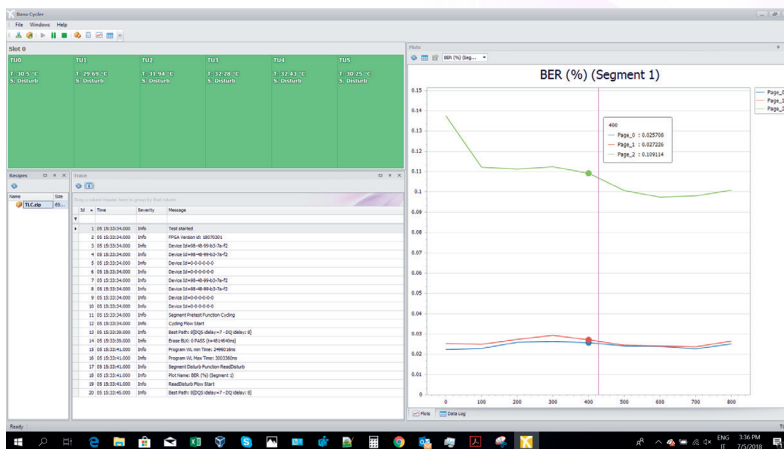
Nemo Cycler
File Windows Help

Slot 0

| TU0 | TU1 | TU2 | TU3 | TU4 | TU5 |
|---|---|---|---|---|---|
| T: 30.5 °C S: Disturb | T: 29.69 °C S: Disturb | T: 31.94 °C S: Disturb | T: 32.28 °C S: Disturb | T: 32.43 °C S: Disturb | T: 30.25 °C S: Disturb |

Recipes
Name Size
TLC.rcp 65...

Status
Drag a column header here to group by that column

| Id | Time | Severity | Message |
|---|---|---|---|
| 1 | 05 15:33:04.000 | Info | Test started |
| 2 | 05 15:33:34.000 | Info | FPGA Version id: 58070201 |
| 3 | 05 15:33:34.000 | Info | Device Id=98-48-99-b3-7a-f2 |
| 4 | 05 15:33:34.000 | Info | Device Id=98-48-99-b3-7a-f2 |
| 5 | 05 15:33:34.000 | Info | Device Id=0-0-0-0-0-0 |
| 6 | 05 15:33:34.000 | Info | Device Id=0-0-0-0-0-0 |
| 7 | 05 15:33:34.000 | Info | Device Id=98-48-99-b3-7a-f2 |
| 8 | 05 15:33:34.000 | Info | Device Id=98-48-99-b3-7a-f2 |
| 9 | 05 15:33:34.000 | Info | Device Id=0-0-0-0-0-0 |
| 10 | 05 15:33:34.000 | Info | Device Id=0-0-0-0-0-0 |
| 11 | 05 15:33:34.000 | Info | Segment Pretest Function Cycling |
| 12 | 05 15:33:34.000 | Info | Cycling Flow Start |
| 13 | 05 15:33:34.000 | Info | Best Path: ((DQ0 idelay=7 - DQ idelay) 8] |
| 14 | 05 15:33:35.000 | Info | Erase BLK: 0 PASS (t=4814640ns) |
| 15 | 05 15:33:41.000 | Info | Program WL Min Time: 2496036ns |
| 16 | 05 15:33:41.000 | Info | Program WL Max Time: 3003360ns |
| 17 | 05 15:33:41.000 | Info | Segment Disturb Function ReadDisturb |
| 18 | 05 15:33:41.000 | Info | Plot Name: BER (%) (Segment 1) |
| 19 | 05 15:33:41.000 | Info | ReadDisturb Flow Start |
| 20 | 05 15:33:45.000 | Info | Best Path: ((DQ0 idelay=7 - DQ idelay) 8] |

Plots
BER (%) (Seg...

BER (%) (Segment 1)

400
Page_0 : 0.025708
Page_1 : 0.027226
Page_2 : 0.109114

Page_0
Page_1
Page_2

0.15 0.14 0.13 0.12 0.11 0.1 0.09 0.08 0.07 0.06 0.05 0.04 0.03 0.02 0.01 0
0 100 200 300 400 500 600 700 800

Plots Data Log

Ready

ENG IT 3:36 PM 7/5/2018